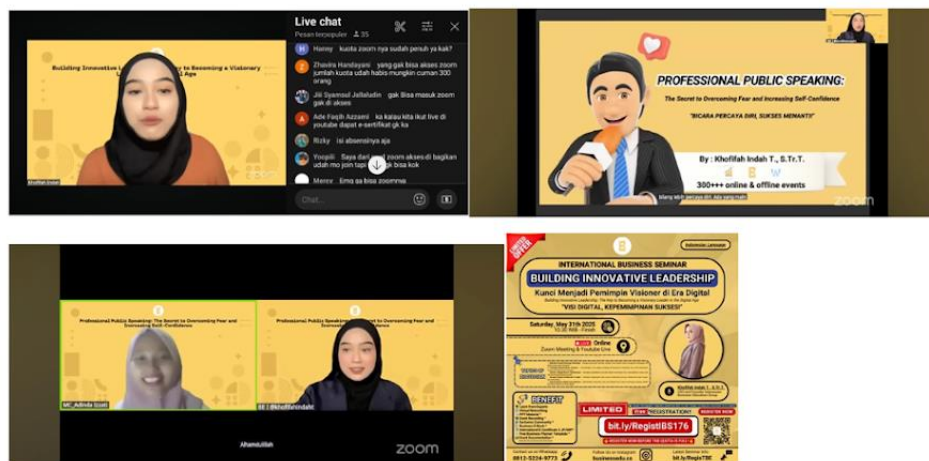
Building Innovation L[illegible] to Becoming a Visionary L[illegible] Age

Khofifah Indah

zoom

Live chat

Pesan terpopuler 35

Hanny kuota zoom nya sudah penuh ya kak?

Zhavira Handayani yang gak bisa akses zoom jumlah kuota udah habis mungkin cuman 300 orang

Jiji Syamsul Jalaludin gak Bisa masuk zoom gak di akses

Ade Faqih Azzami ka kalau kita ikut live di youtube dapat e-sertifikat gk ka

Rizky isi absensinya aja

Yoopiii Saya dari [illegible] zoom akses di bagikan udah mo join tap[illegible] bisa kok

Merry Emg ga bisa zoomnya

Chat...

PROFESSIONAL PUBLIC SPEAKING:

The Secret to Overcoming Fear and Increasing Self-Confidence

"BICARA PERCAYA DIRI, SUKSES MENANTI!"

By : Khofifah Indah T., S.Tr.T.

300+++ online & offline events

zoom

Professional Public Speaking: The Secret to Overcoming Fear and Increasing Self-Confidence

MC_Adinda Izzati

Professional Public Speaking: The Secret to Overcoming Fear and Increasing Self-Confidence

Khofifahindaht

Alhamdulillah

zoom

LIMITED OFFER

Indonesian Language

INTERNATIONAL BUSINESS SEMINAR

BUILDING INNOVATIVE LEADERSHIP

Kunci Menjadi Pemimpin Visioner di Era Digital

Building Innovative Leadership: The Key to Becoming a Visionary Leader in the Digital Age

"VISI DIGITAL, KEPEMIMPINAN SUKSES!"

Saturday, May 31th 2025

10.00 WIB - Finish

LIVE Online

Zoom Meeting & Youtube Live

Khofifah Indah T., S.Tr.T.

BENEFIT

LIMITED FREE REGISTRATION! REGISTER NOW

bit.ly/RegistIBS176

0812-5224-9773

bit.ly/RegistTBE